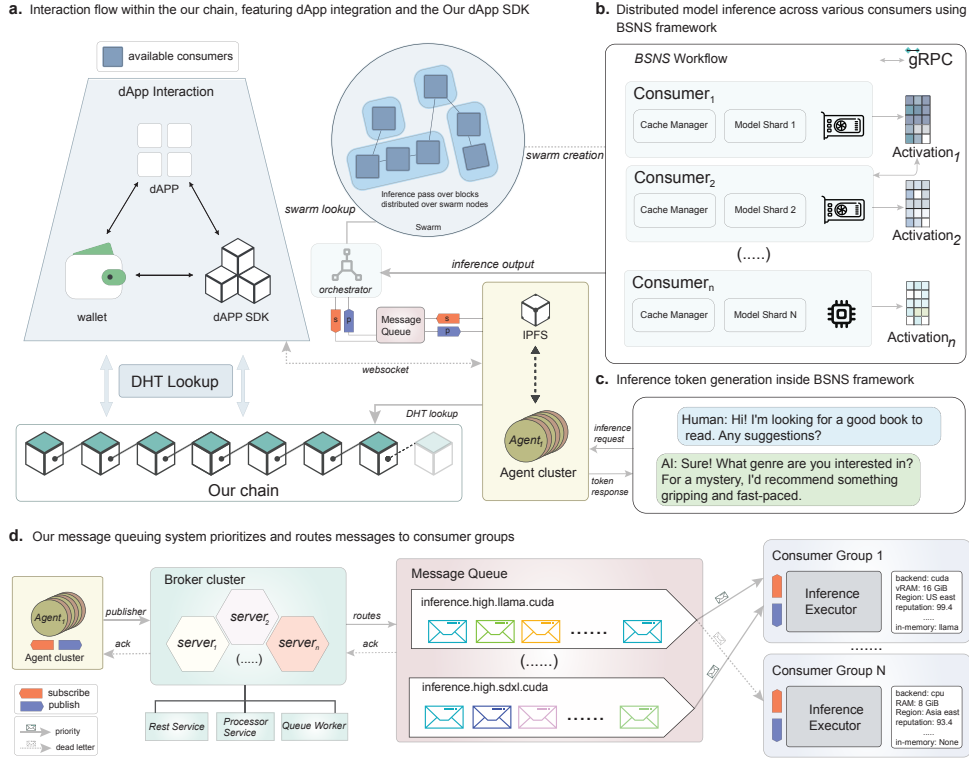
**a.** Interaction flow within the our chain, featuring dApp integration and the Our dApp SDK

available consumers

dApp Interaction

dAPP

wallet

dAPP SDK

DHT Lookup

Our chain

Inference pass over blocks distributed over swarm nodes

Swarm

swarm lookup

swarm creation

orchestrator

s p

Message Queue

s

p

inference output

IPFS

websocket

DHT lookup

$Agent_1$

Agent cluster

inference request

token response

**b.** Distributed model inference across various consumers using BSNS framework

*BSNS* Workflow

gRPC

$Consumer_1$

Cache Manager

Model Shard 1

$Activation_1$

$Consumer_2$

Cache Manager

Model Shard 2

$Activation_2$

(.....)

$Consumer_n$

Cache Manager

Model Shard N

$Activation_n$

**c.** Inference token generation inside BSNS framework

Human: Hi! I'm looking for a good book to read. Any suggestions?

AI: Sure! What genre are you interested in? For a mystery, I'd recommend something gripping and fast-paced.

**d.** Our message queuing system prioritizes and routes messages to consumer groups

$Agent_1$

Agent cluster

subscribe

publish

priority

dead letter

publisher

ack

Broker cluster

$server_1$

$server_2$

$server_n$

(.....)

Rest Service

Processor Service

Queue Worker

routes

ack

Message Queue

inference.high.llama.cuda

......

(......)

inference.high.sdxl.cuda

......

Consumer Group 1

Inference Executor

backend: cuda
vRAM: 16 GiB
Region: US east
reputation: 99.4
.....
in-memory: llama

......

Consumer Group N

Inference Executor

backend: cpu
RAM: 8 GiB
Region: Asia east
reputation: 93.4
.....
in-memory: None